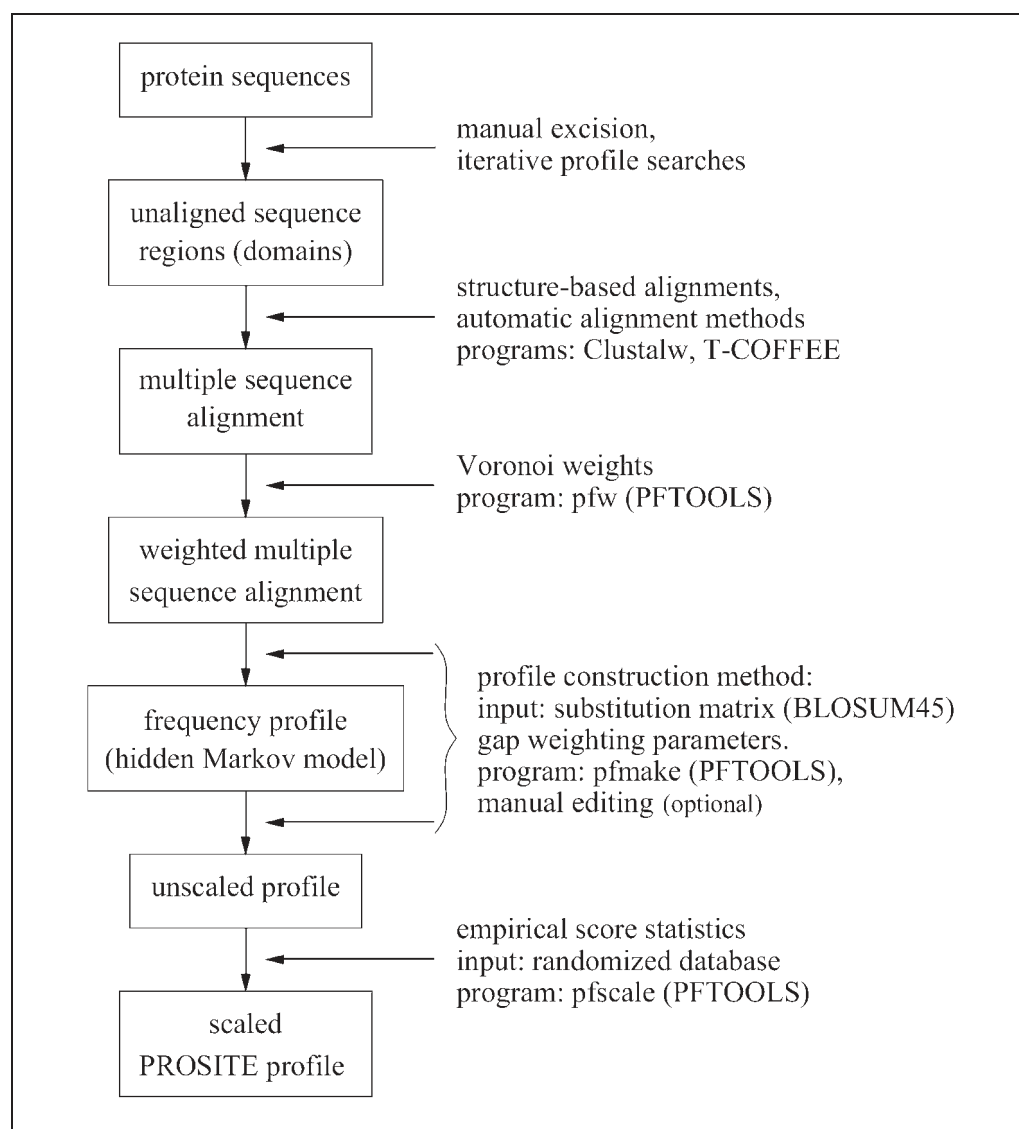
protein sequences

manual excision,
iterative profile searches

unaligned sequence regions (domains)

structure-based alignments,
automatic alignment methods
programs: Clustalw, T-COFFEE

multiple sequence alignment

Voronoi weights
program: pfw (PFTOOLS)

weighted multiple sequence alignment

profile construction method:
input: substitution matrix (BLOSUM45)
gap weighting parameters.
program: pfmake (PFTOOLS),
manual editing (optional)

frequency profile (hidden Markov model)

unscaled profile

empirical score statistics
input: randomized database
program: pfscale (PFTOOLS)

scaled PROSITE profile